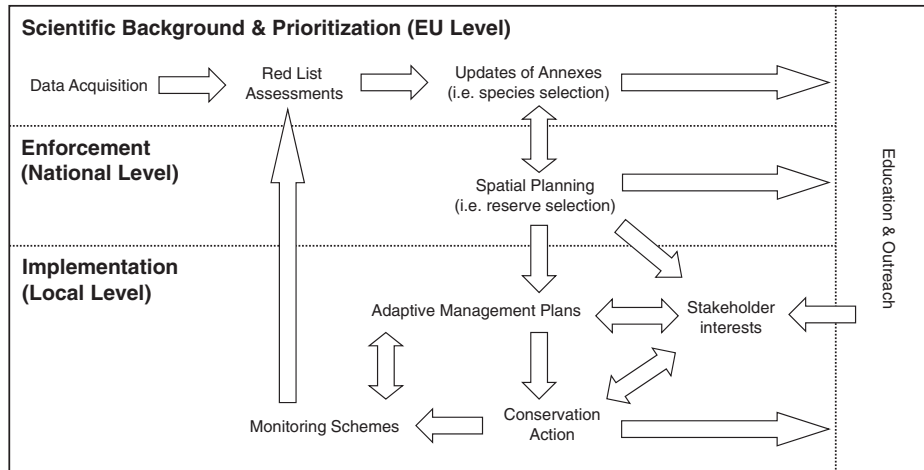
Scientific Background & Prioritization (EU Level)

Data Acquisition

Red List Assessments

Updates of Annexes (i.e. species selection)

Enforcement (National Level)

Spatial Planning (i.e. reserve selection)

Implementation (Local Level)

Adaptive Management Plans

Stakeholder interests

Monitoring Schemes

Conservation Action

Education & Outreach